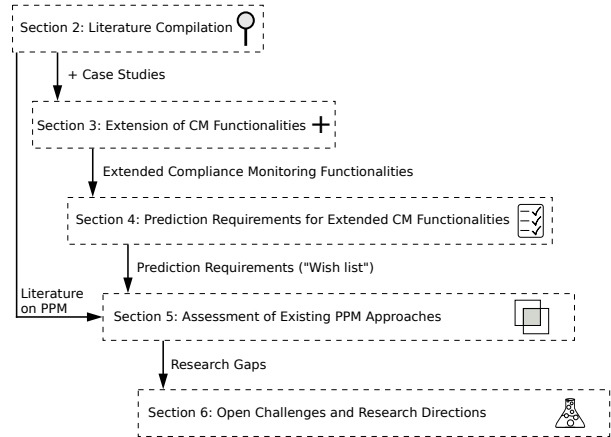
Section 2: Literature Compilation

+ Case Studies

Section 3: Extension of CM Functionalities

Extended Compliance Monitoring Functionalities

Section 4: Prediction Requirements for Extended CM Functionalities

Prediction Requirements ("Wish list")

Literature on PPM

Section 5: Assessment of Existing PPM Approaches

Research Gaps

Section 6: Open Challenges and Research Directions